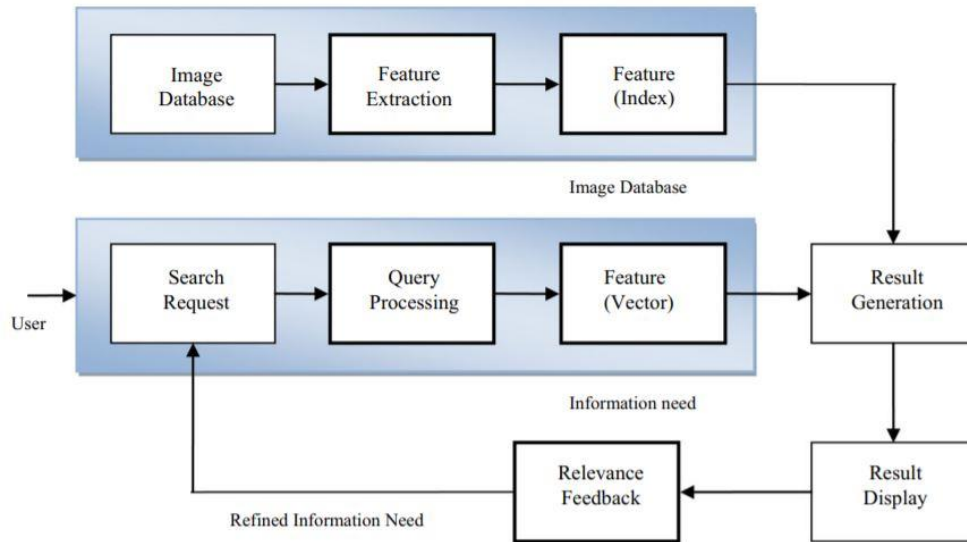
Image Database

Feature Extraction

Feature (Index)

Image Database

User

Search Request

Query Processing

Feature (Vector)

Result Generation

Information need

Relevance Feedback

Result Display

Refined Information Need